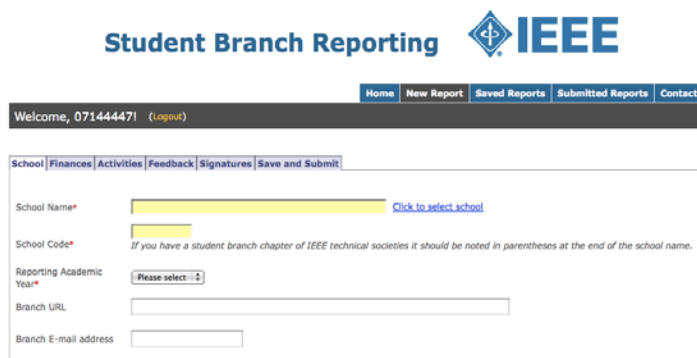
Student Branch Reporting IEEE

Home New Report Saved Reports Submitted Reports Contact

Welcome, 07144447! (Logout)

School Finances Activities Feedback Signatures Save and Submit

School Name* Click to select school

School Code* If you have a student branch chapter of IEEE technical societies it should be noted in parentheses at the end of the school name.

Reporting Academic Year* Please select

Branch URL

Branch E-mail address